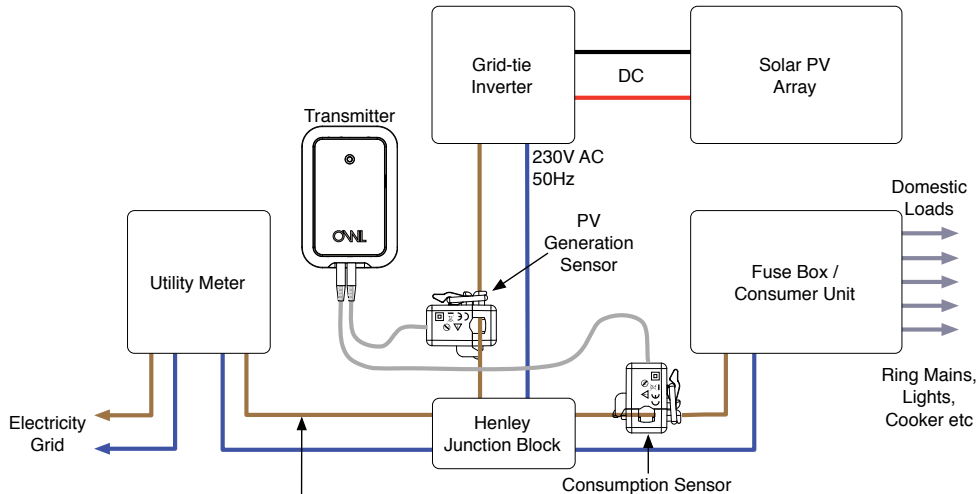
Grid-tie Inverter

DC

Solar PV Array

Transmitter

OWL

230V AC 50Hz

Domestic Loads

PV Generation Sensor

Utility Meter

Fuse Box / Consumer Unit

Ring Mains, Lights, Cooker etc

Electricity Grid

Henley Junction Block

Consumption Sensor